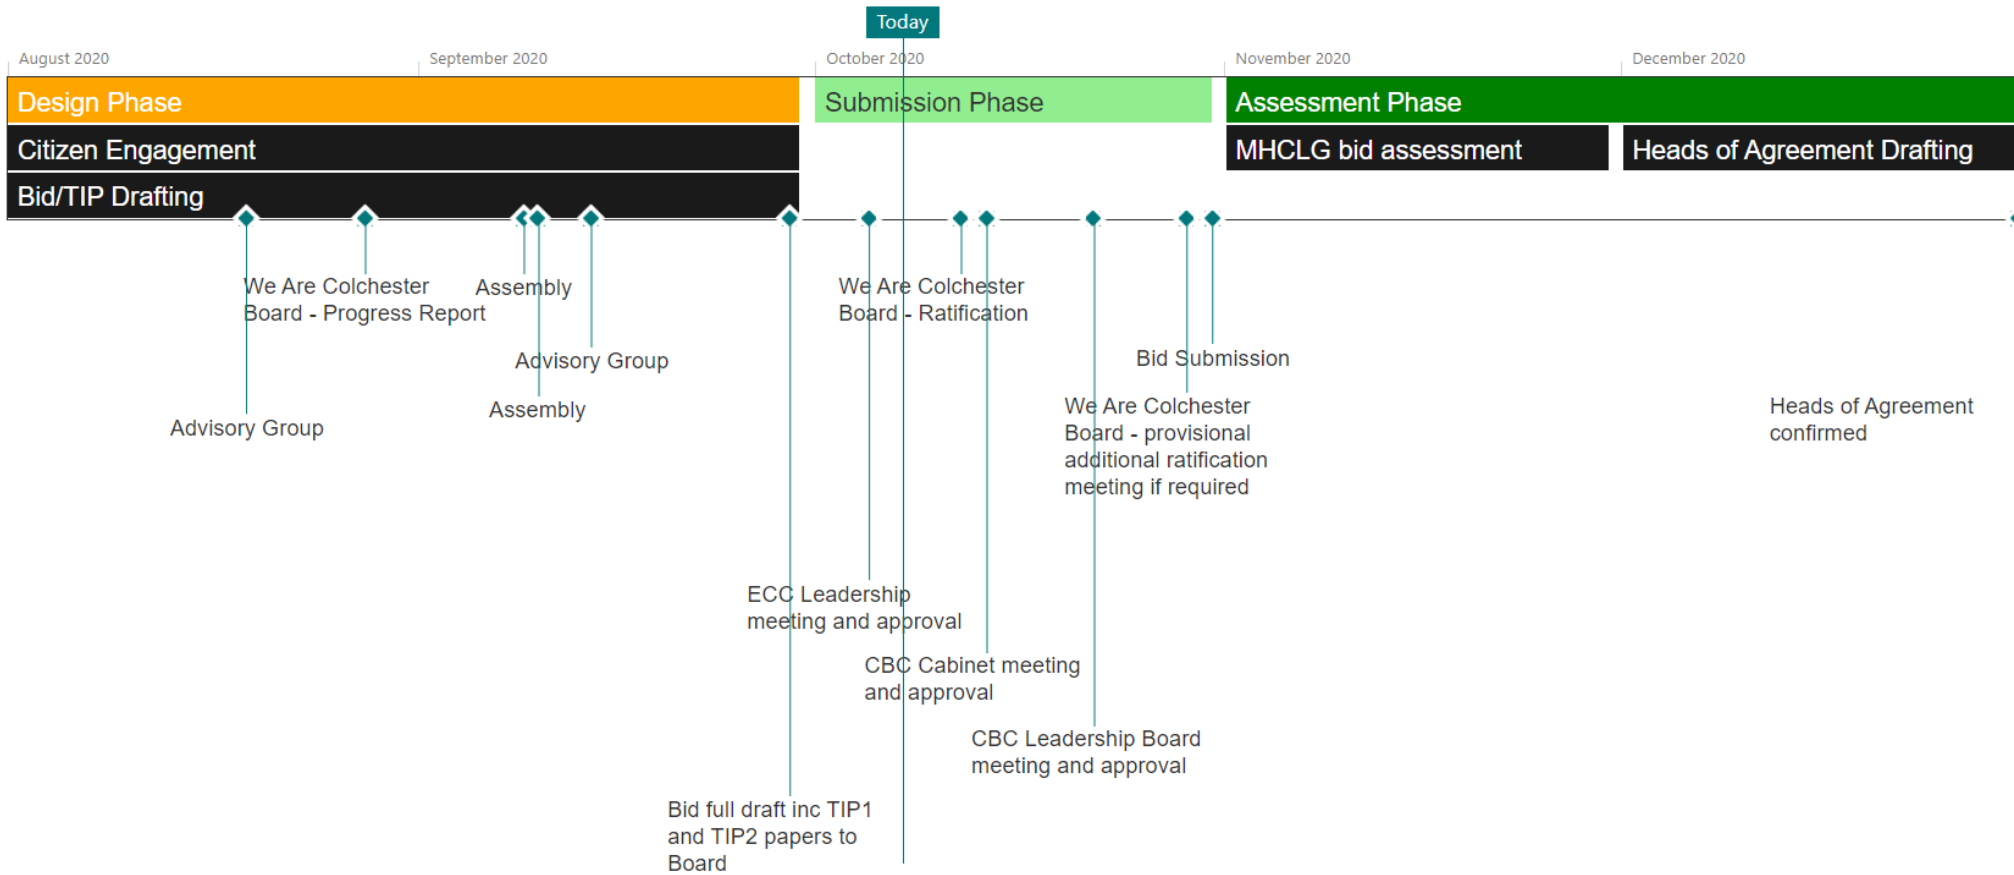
Today

August 2020

September 2020

October 2020

November 2020

December 2020

Design Phase

Submission Phase

Assessment Phase

Citizen Engagement

MHCLG bid assessment

Heads of Agreement Drafting

Bid/TIP Drafting

We Are Colchester Board - Progress Report

Assembly

We Are Colchester Board - Ratification

Advisory Group

Bid Submission

Assembly

We Are Colchester Board - provisional additional ratification meeting if required

Heads of Agreement confirmed

Advisory Group

ECC Leadership meeting and approval

CBC Cabinet meeting and approval

CBC Leadership Board meeting and approval

Bid full draft inc TIP1 and TIP2 papers to Board